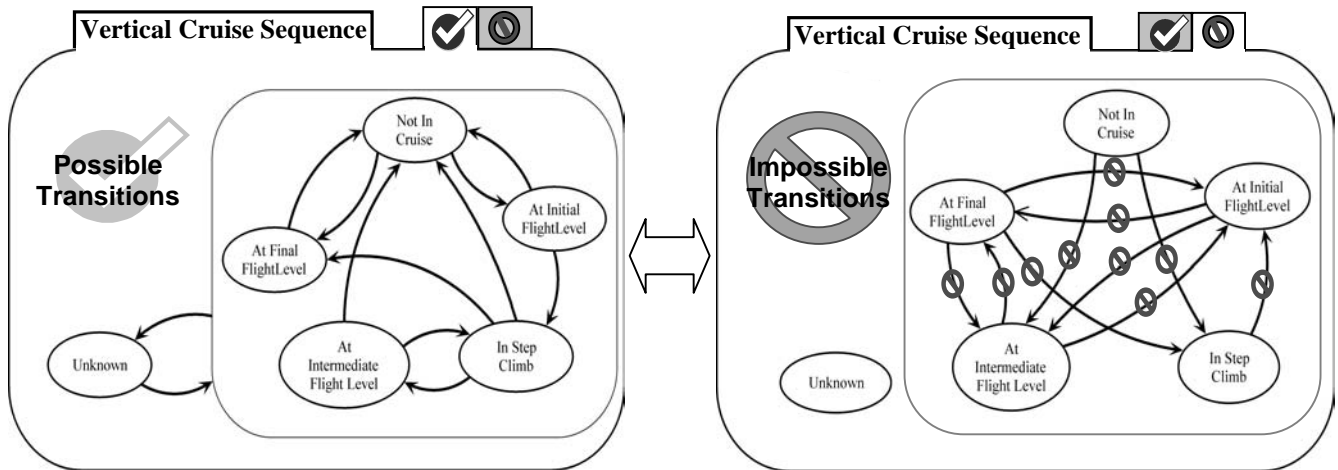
Vertical Cruise Sequence

Possible Transitions

Not In Cruise

At Initial FlightLevel

At Final FlightLevel

Unknown

At Intermediate Flight Level

In Step Climb

Vertical Cruise Sequence

Impossible Transitions

Not In Cruise

At Final FlightLevel

At Initial FlightLevel

Unknown

At Intermediate Flight Level

In Step Climb